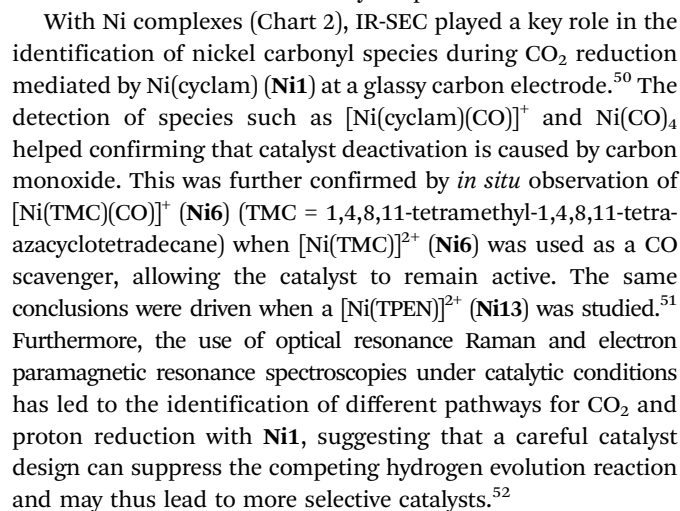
With Ni complexes (Chart 2), IR-SEC played a key role in the identification of nickel carbonyl species during $CO_2$ reduction mediated by Ni(cyclam) (**Ni1**) at a glassy carbon electrode.$^{50}$ The detection of species such as $[Ni(cyclam)(CO)]^+$ and $Ni(CO)_4$ helped confirming that catalyst deactivation is caused by carbon monoxide. This was further confirmed by *in situ* observation of $[Ni(TMC)(CO)]^+$ (**Ni6**) (TMC = 1,4,8,11-tetramethyl-1,4,8,11-tetraazacyclotetradecane) when $[Ni(TMC)]^{2+}$ (**Ni6**) was used as a CO scavenger, allowing the catalyst to remain active. The same conclusions were driven when a $[Ni(TPEN)]^{2+}$ (**Ni13**) was studied.$^{51}$ Furthermore, the use of optical resonance Raman and electron paramagnetic resonance spectroscopies under catalytic conditions has led to the identification of different pathways for $CO_2$ and proton reduction with **Ni1**, suggesting that a careful catalyst design can suppress the competing hydrogen evolution reaction and may thus lead to more selective catalysts.$^{52}$